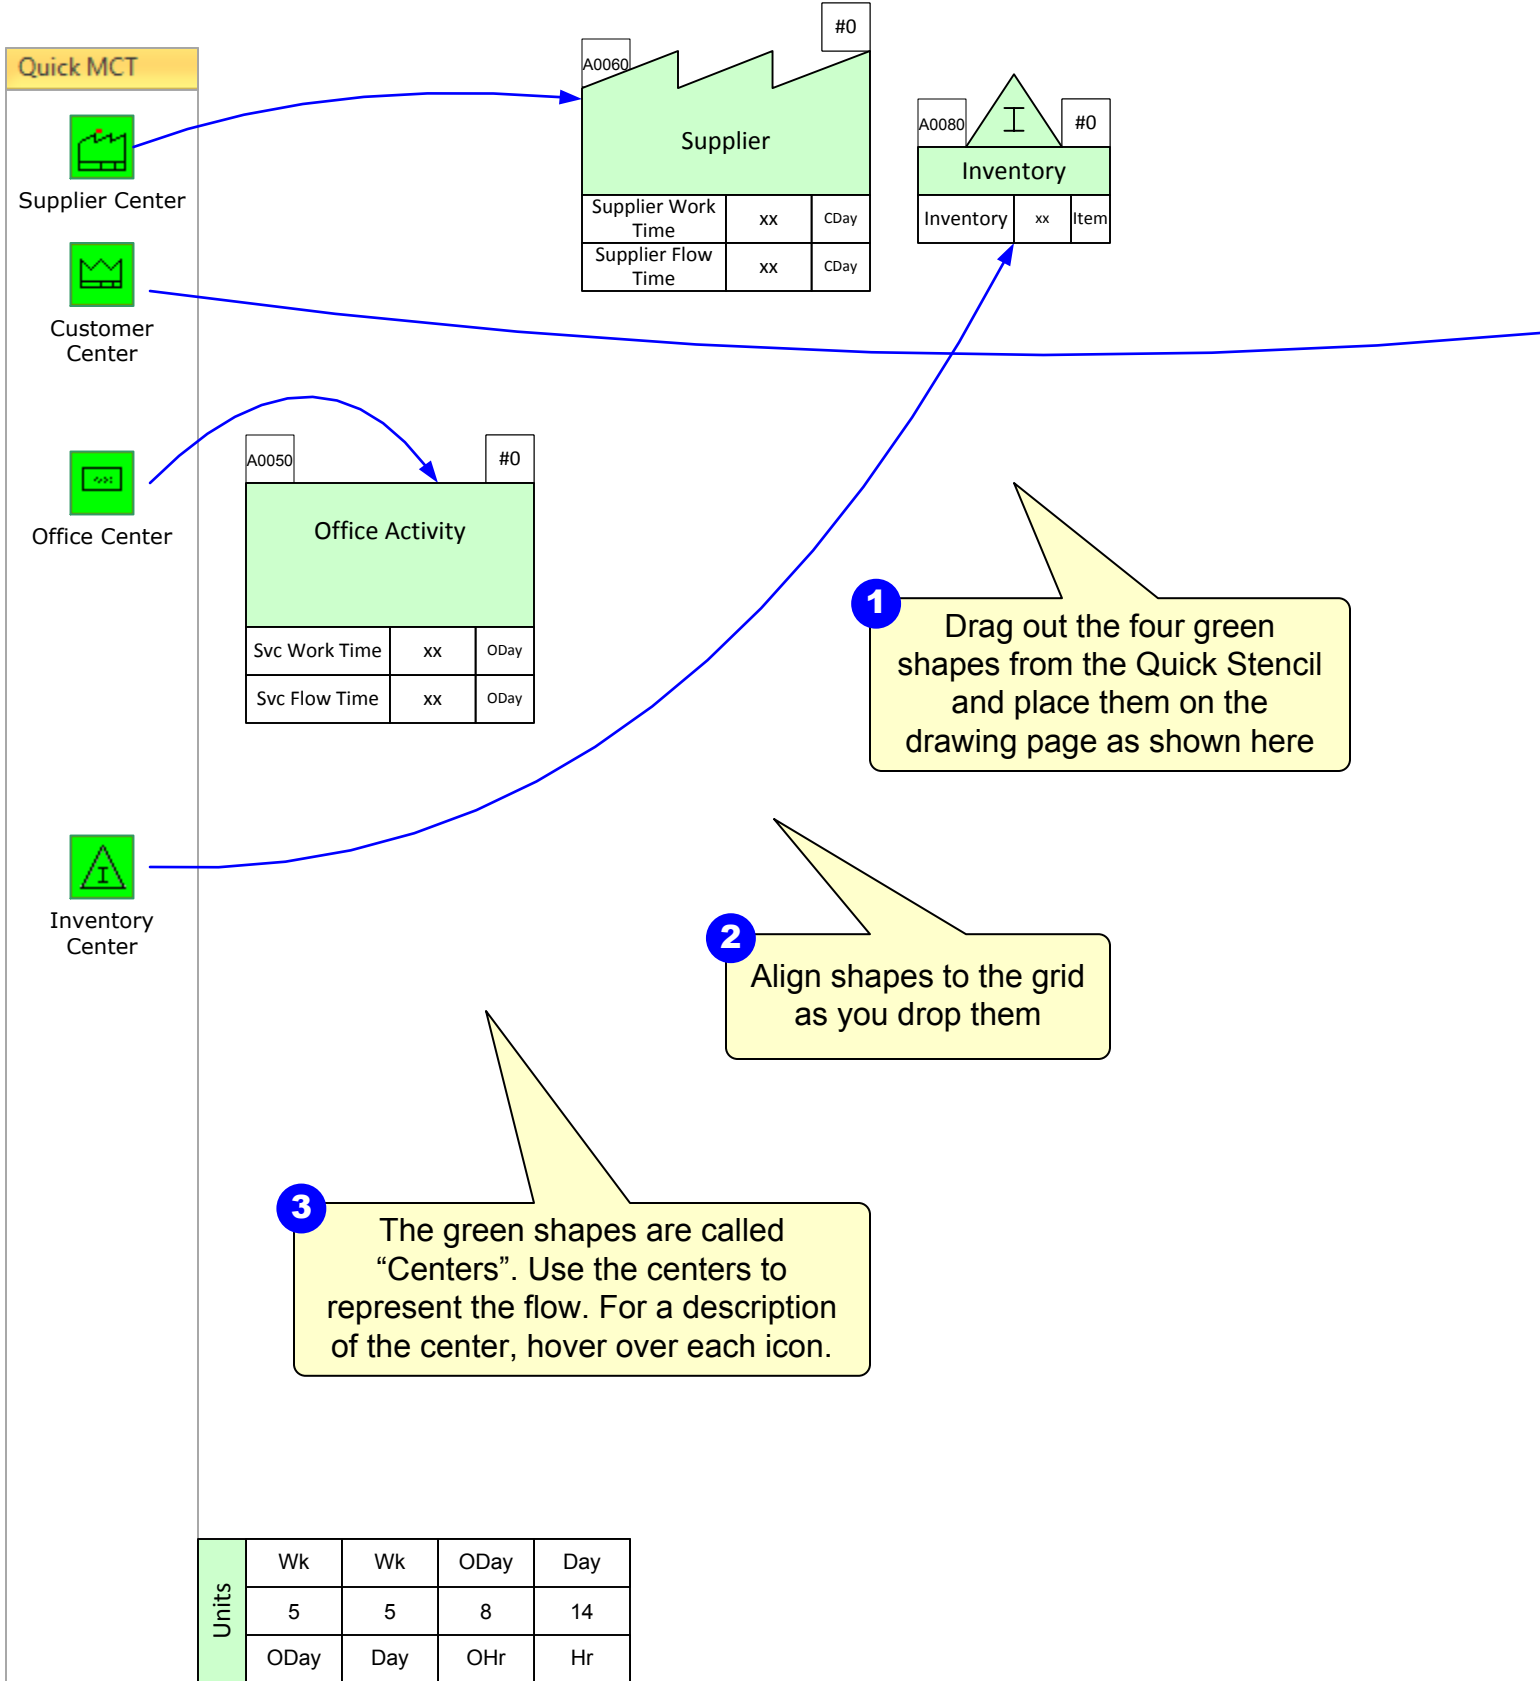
Quick MCT

Supplier Center

Customer Center

Office Center

Inventory Center

A0060

#0

Supplier

| Supplier Work Time | xx | CDay |
|---|---|---|
| Supplier Flow Time | xx | CDay |

A0080

#0

Inventory

| Inventory | xx | Item |
|---|---|---|

A0050

#0

Office Activity

| Svc Work Time | xx | ODay |
|---|---|---|
| Svc Flow Time | xx | ODay |

1 Drag out the four green shapes from the Quick Stencil and place them on the drawing page as shown here

2 Align shapes to the grid as you drop them

3 The green shapes are called “Centers”. Use the centers to represent the flow. For a description of the center, hover over each icon.

| Units | Wk | Wk | ODay | Day |
|---|---|---|---|---|
| | 5 | 5 | 8 | 14 |
| | ODay | Day | OHr | Hr |